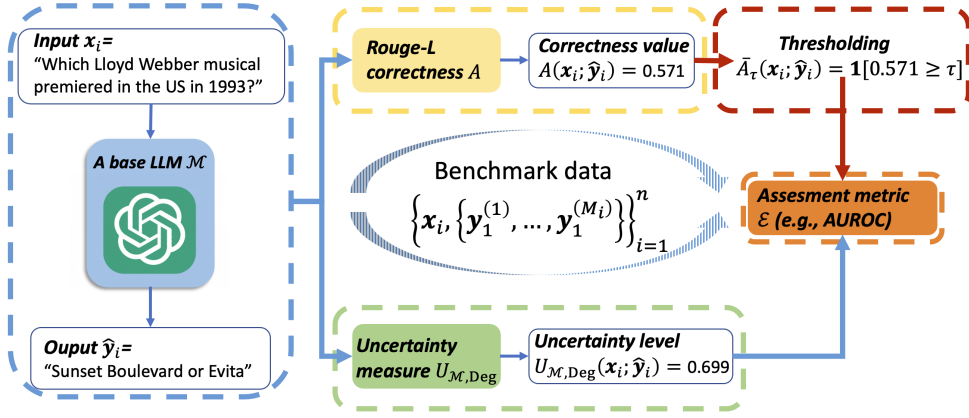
Input $\boldsymbol{x}_i$=
"Which Lloyd Webber musical premiered in the US in 1993?"

A base LLM $\mathcal{M}$

Ouput $\widehat{\boldsymbol{y}}_i$=
"Sunset Boulevard or Evita"

Rouge-L correctness $A$

Correctness value
$A(\boldsymbol{x}_i;\widehat{\boldsymbol{y}}_i) = 0.571$

Thresholding
$\bar{A}_\tau(\boldsymbol{x}_i;\widehat{\boldsymbol{y}}_i) = \mathbf{1}[0.571 \geq \tau]$

Benchmark data
$\left\{\boldsymbol{x}_i, \left\{\boldsymbol{y}_1^{(1)}, \ldots, \boldsymbol{y}_1^{(M_i)}\right\}\right\}_{i=1}^{n}$

Assesment metric
$\mathcal{E}$ (e.g., AUROC)

Uncertainty measure $U_{\mathcal{M},\mathrm{Deg}}$

Uncertainty level
$U_{\mathcal{M},\mathrm{Deg}}(\boldsymbol{x}_i;\widehat{\boldsymbol{y}}_i) = 0.699$